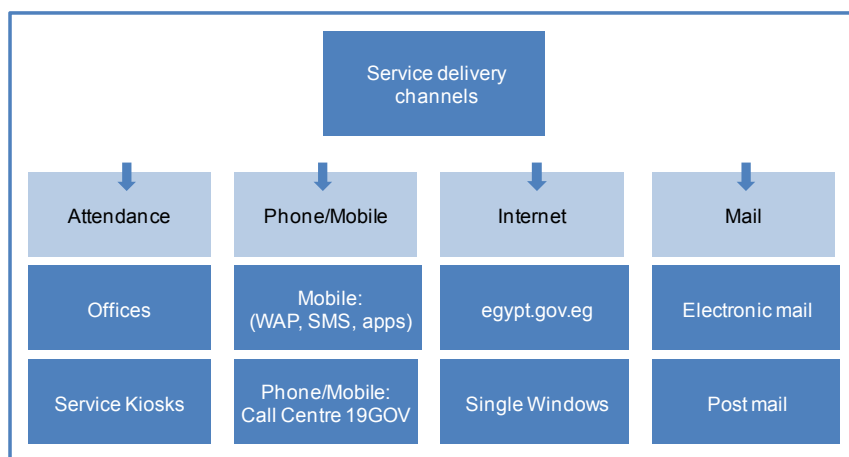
Service delivery channels

Attendance

Offices

Service Kiosks

Phone/Mobile

Mobile: (WAP, SMS, apps)

Phone/Mobile: Call Centre 19GOV

Internet

egypt.gov.eg

Single Windows

Mail

Electronic mail

Post mail